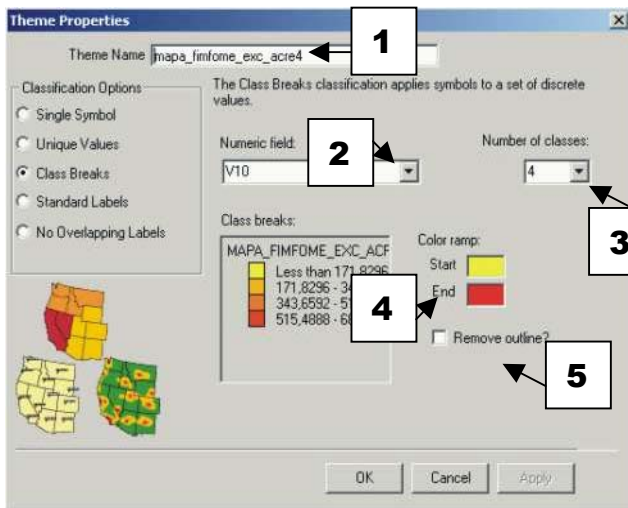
Theme Properties

Theme Name mapa_fimfome_exc_acre4

1

Classification Options

Single Symbol

Unique Values

Class Breaks

Standard Labels

No Overlapping Labels

The Class Breaks classification applies symbols to a set of discrete values.

Numeric field:

2

V10

Number of classes:

4

3

Class breaks:

MAPA_FIMFOME_EXC_ACF

Less than 171,8296

171,8296 - 34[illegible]

343,6592 - 51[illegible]

515,4888 - 68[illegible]

Color ramp:

Start

End

4

Remove outline?

5

OK

Cancel

Apply